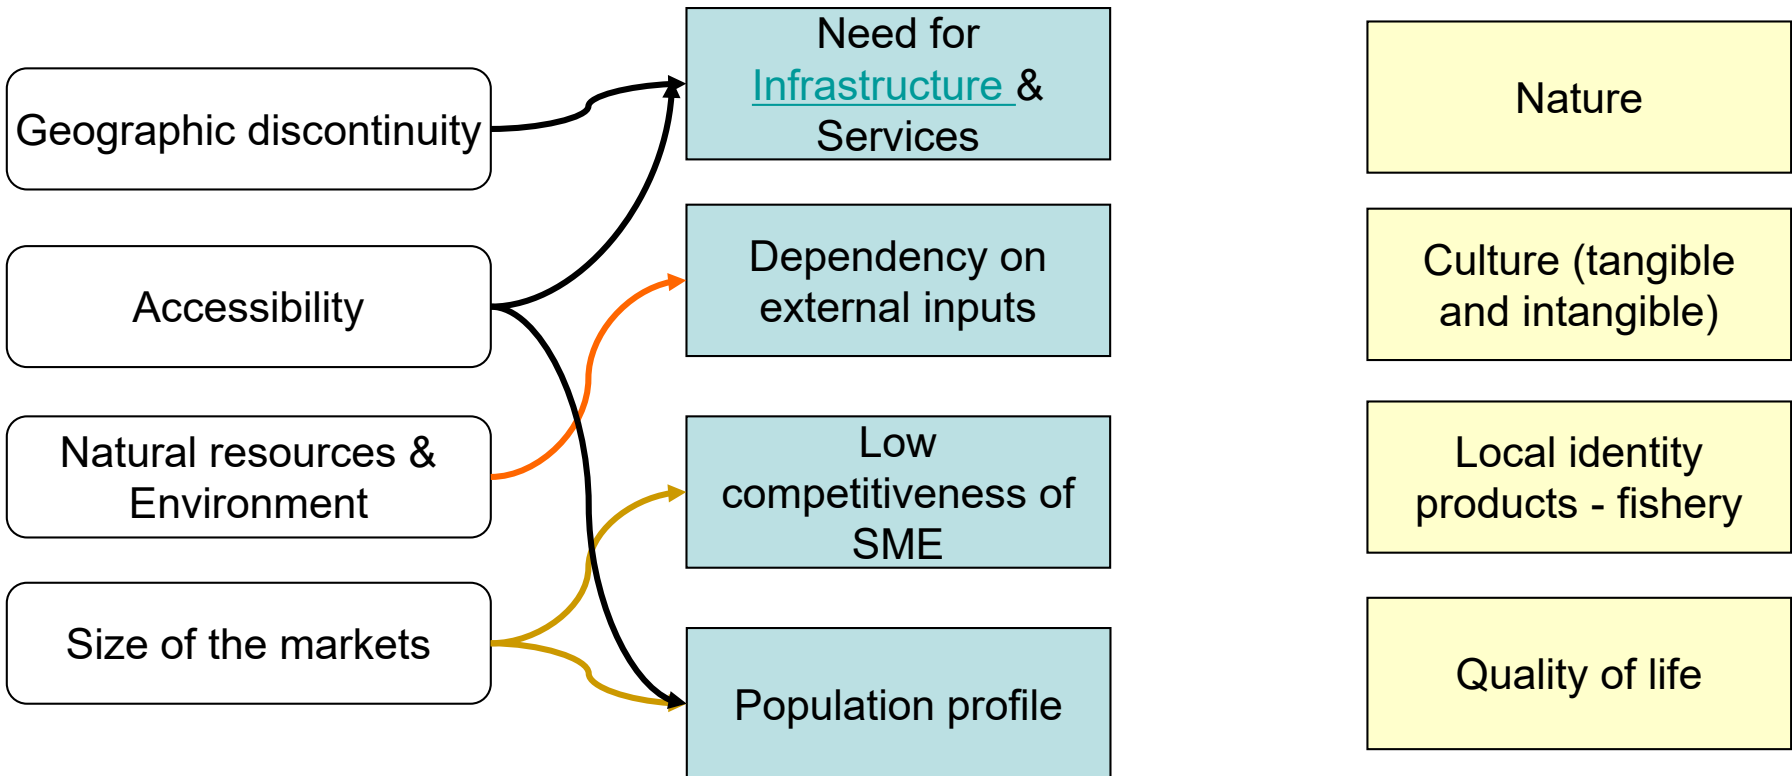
Geographic discontinuity

Accessibility

Natural resources & Environment

Size of the markets

Need for Infrastructure & Services

Dependency on external inputs

Low competitiveness of SME

Population profile

Nature

Culture (tangible and intangible)

Local identity products - fishery

Quality of life